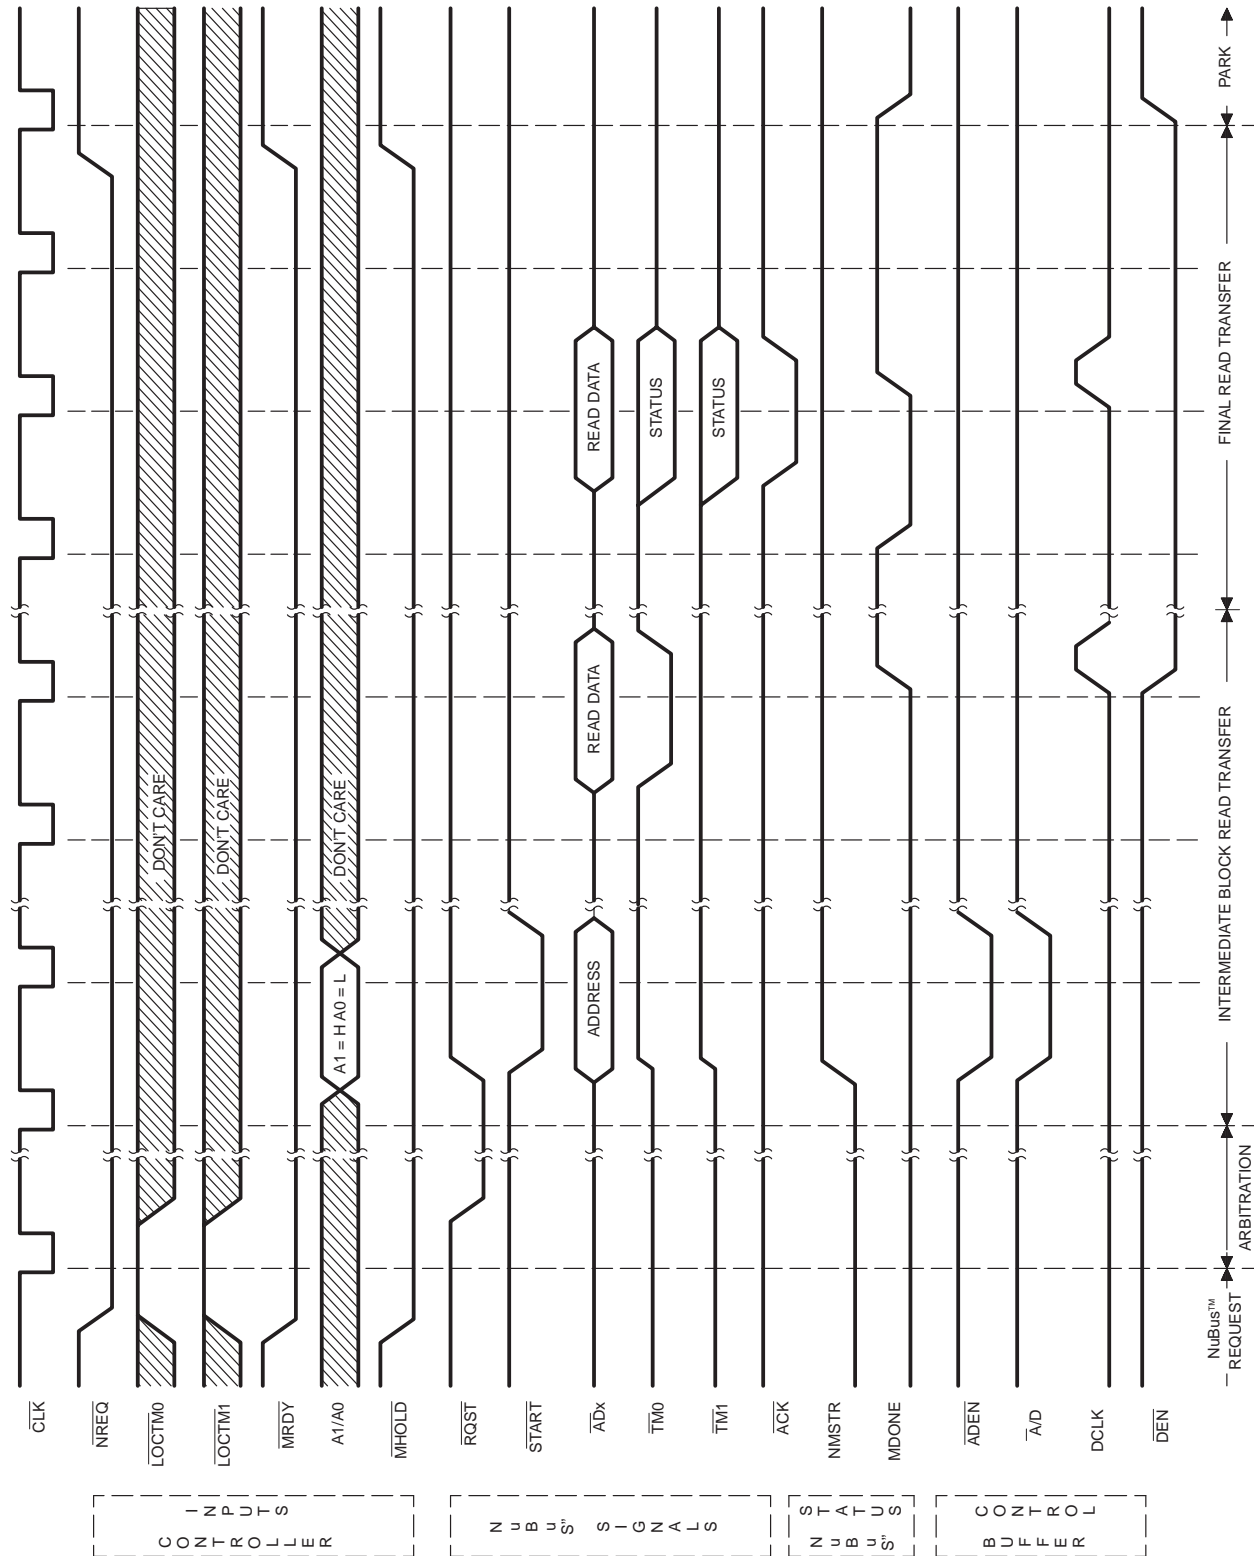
$\overline{CLK}$

$\overline{NREQ}$

$\overline{LOCTM0}$

$\overline{LOCTM1}$

$\overline{MRDY}$

A1/A0

$\overline{MHOLD}$

$\overline{RQST}$

$\overline{START}$

$\overline{AD}$x

$\overline{TM0}$

$\overline{TM1}$

$\overline{ACK}$

NMSTR

MDONE

$\overline{ADEN}$

$\overline{A}$/D

DCLK

$\overline{DEN}$

CONTROLLER INPUTS

NUBUS' SIGNALS

NUBUS' STATUS

BUFFER CONTROL

DON'T CARE

DON'T CARE

A1 = H A0 = L

DON'T CARE

ADDRESS

READ DATA

READ DATA

STATUS

STATUS

NuBus™ REQUEST

ARBITRATION

INTERMEDIATE BLOCK READ TRANSFER

FINAL READ TRANSFER

PARK